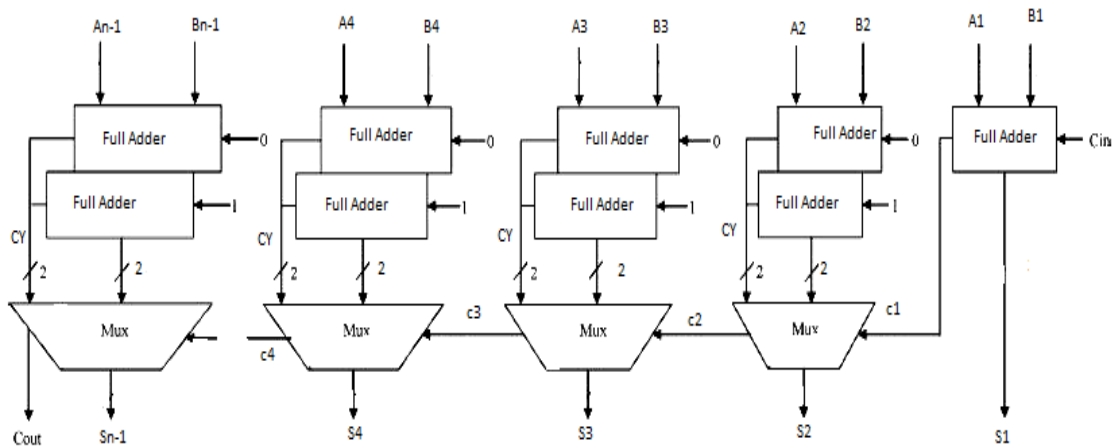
An-1
Bn-1
A4
B4
A3
B3
A2
B2
A1
B1

Full Adder
0
Full Adder
0
Full Adder
0
Full Adder
0
Full Adder
Cin

Full Adder
1
Full Adder
1
Full Adder
1
Full Adder
1

CY
CY
CY
CY

2
2
2
2
2
2
2
2

Mux
c4
Mux
c3
Mux
c2
Mux
c1

Cout
Sn-1
S4
S3
S2
S1